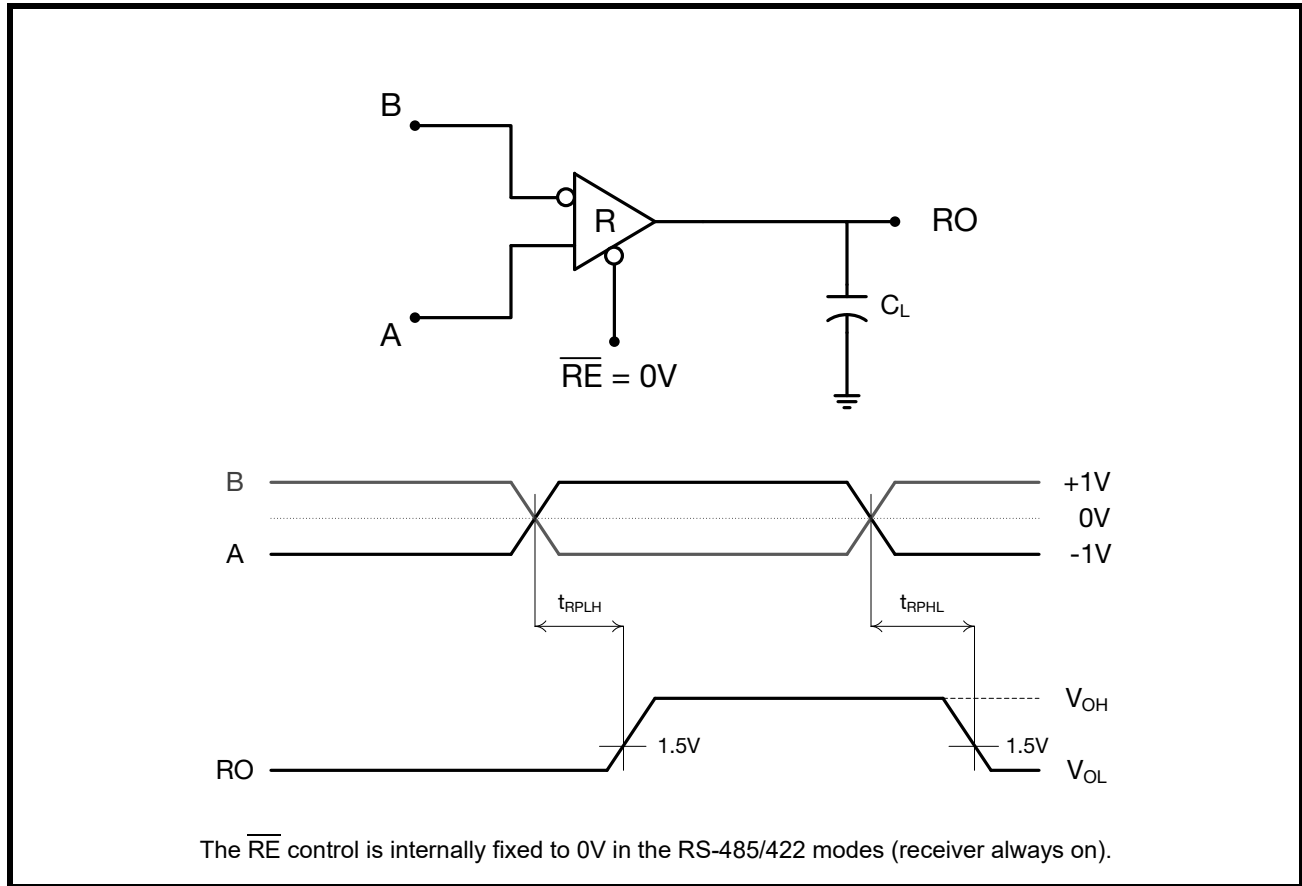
B

R

RO

A

$C_L$

$\overline{RE}$ = 0V

B

+1V

0V

A

-1V

$t_{RPLH}$

$t_{RPHL}$

$V_{OH}$

1.5V

1.5V

RO

$V_{OL}$

The $\overline{RE}$ control is internally fixed to 0V in the RS-485/422 modes (receiver always on).